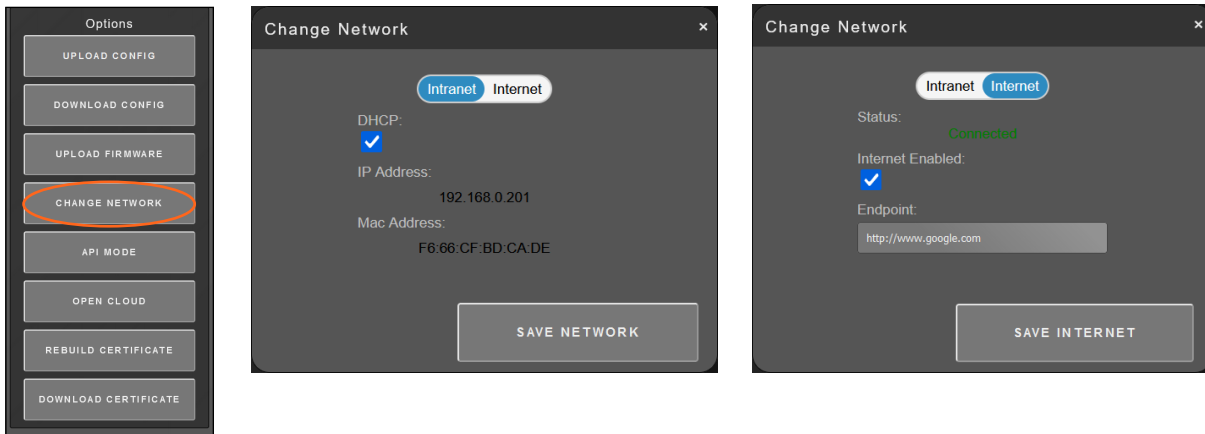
Options

UPLOAD CONFIG

DOWNLOAD CONFIG

UPLOAD FIRMWARE

CHANGE NETWORK

API MODE

OPEN CLOUD

REBUILD CERTIFICATE

DOWNLOAD CERTIFICATE

Change Network ×

Intranet Internet

DHCP:

IP Address:

192.168.0.201

Mac Address:

F6:66:CF:BD:CA:DE

SAVE NETWORK

Change Network ×

Intranet Internet

Status:

Connected

Internet Enabled:

Endpoint:

http://www.google.com

SAVE INTERNET